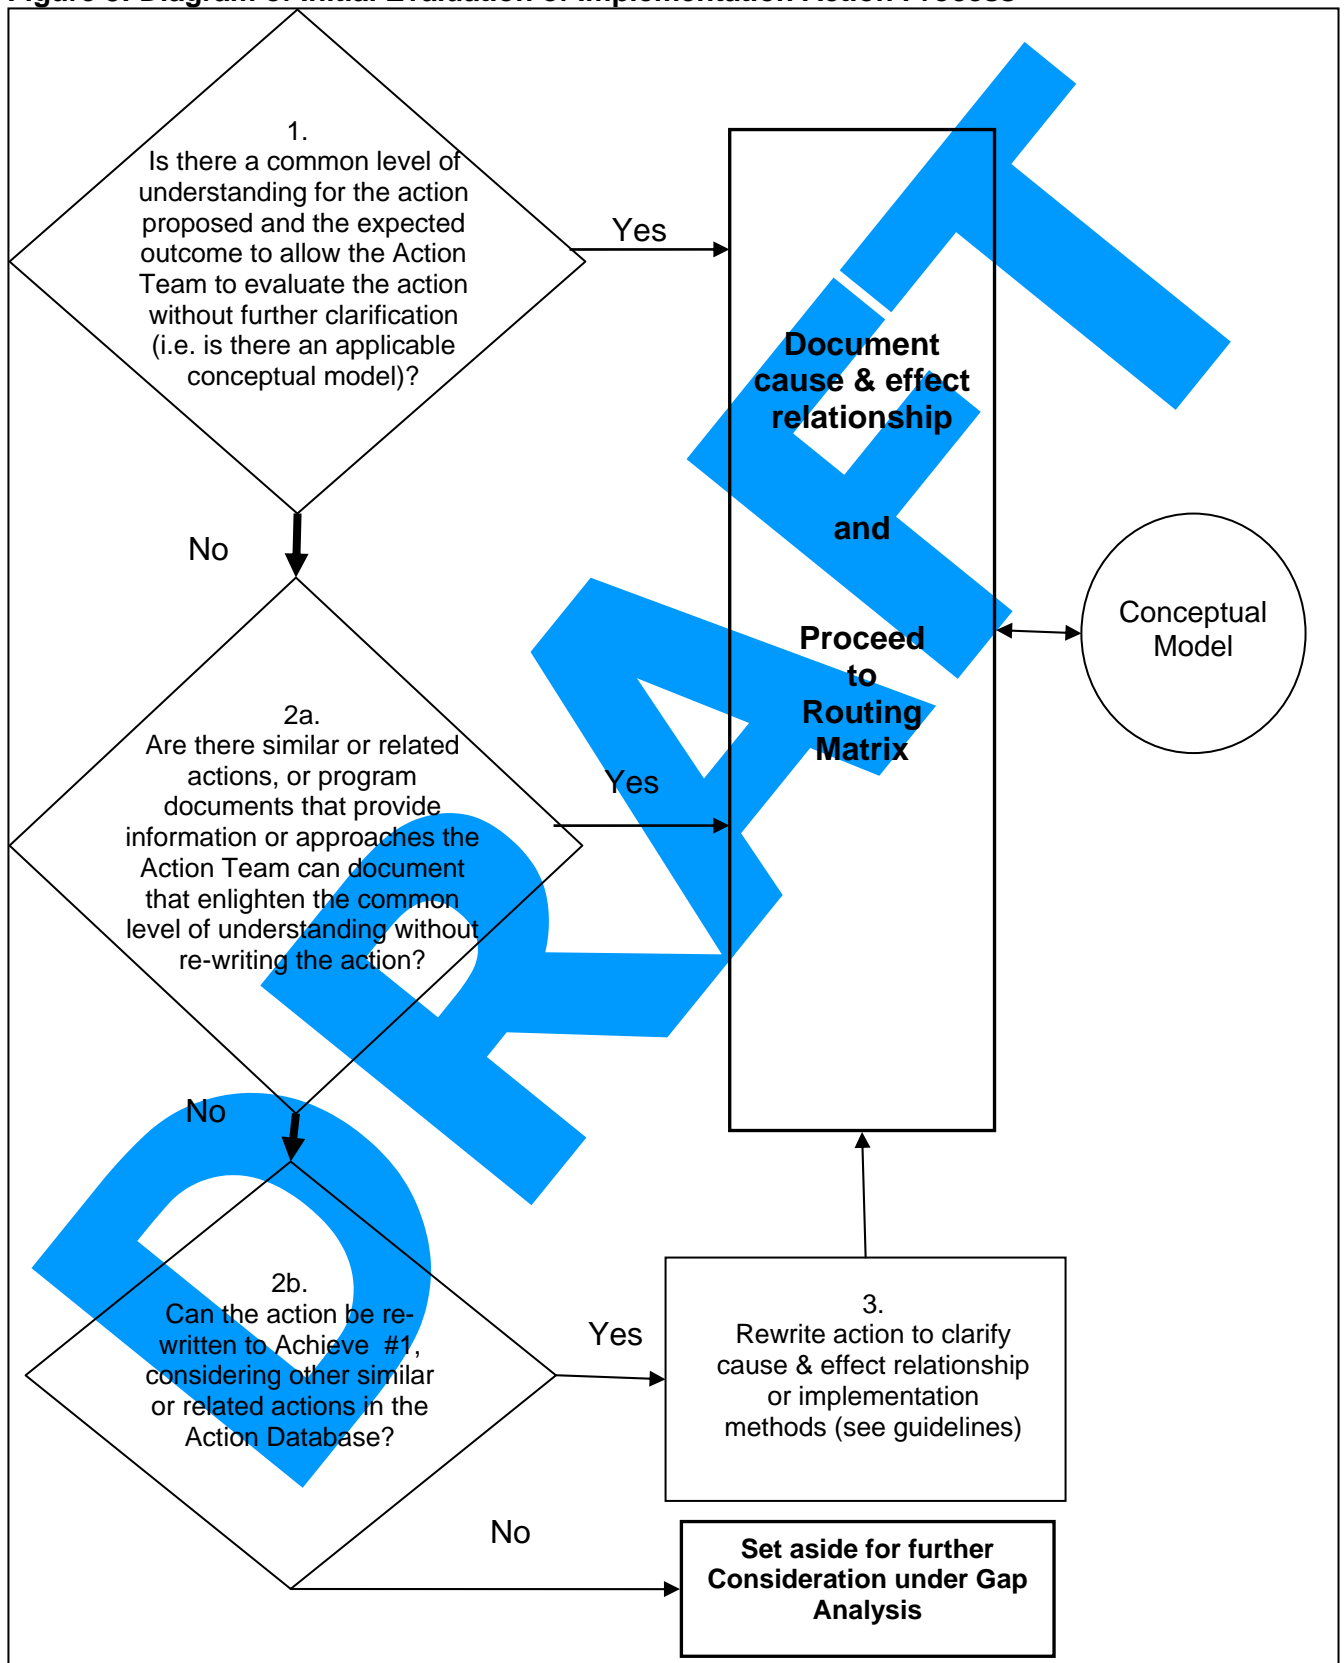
1.
Is there a common level of understanding for the action proposed and the expected outcome to allow the Action Team to evaluate the action without further clarification (i.e. is there an applicable conceptual model)?

Yes

Document cause & effect relationship

and

Proceed to Routing Matrix

Conceptual Model

No

2a.
Are there similar or related actions, or program documents that provide information or approaches the Action Team can document that enlighten the common level of understanding without re-writing the action?

Yes

No

2b.
Can the action be re-written to Achieve #1, considering other similar or related actions in the Action Database?

Yes

3.
Rewrite action to clarify cause & effect relationship or implementation methods (see guidelines)

No

Set aside for further Consideration under Gap Analysis

DRAFT